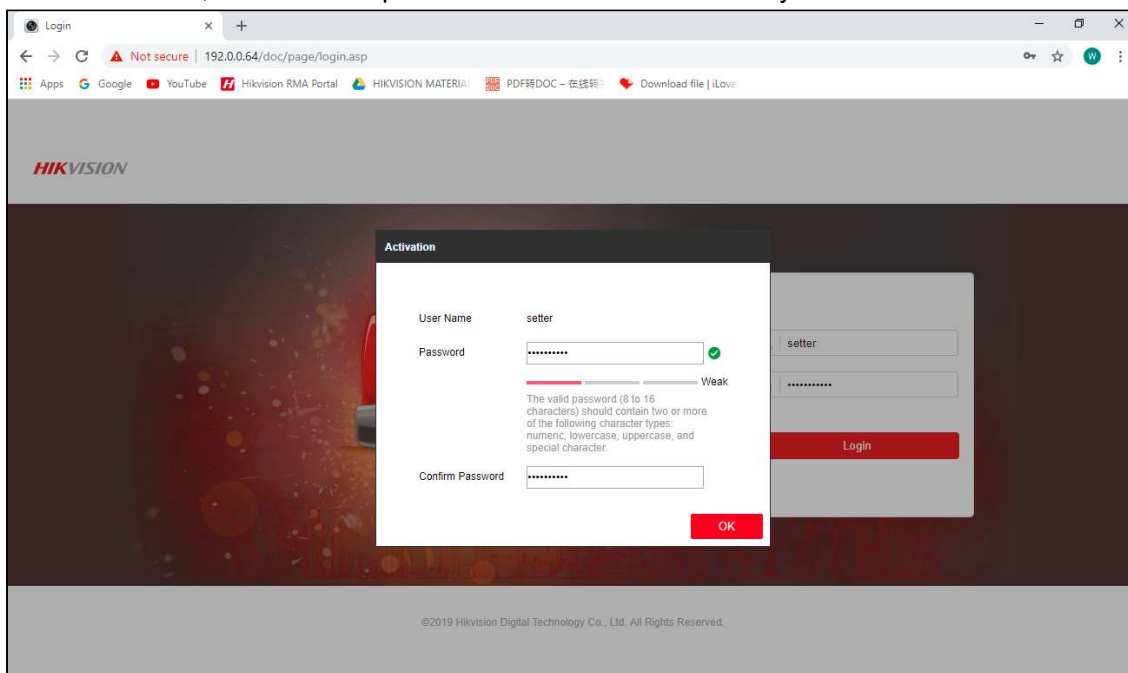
Login × +

Not secure | 192.0.0.64/doc/page/login.asp

Apps Google YouTube Hikvision RMA Portal HIKVISION MATERIA PDF转DOC－在线转 Download file | iLove

HIKVISION

Activation

User Name setter

Password ••••••••••

Weak

The valid password (8 to 16 characters) should contain two or more of the following character types: numeric, lowercase, uppercase, and special character.

Confirm Password ••••••••••

OK

setter

•••••••••••

Login

©2019 Hikvision Digital Technology Co., Ltd. All Rights Reserved.